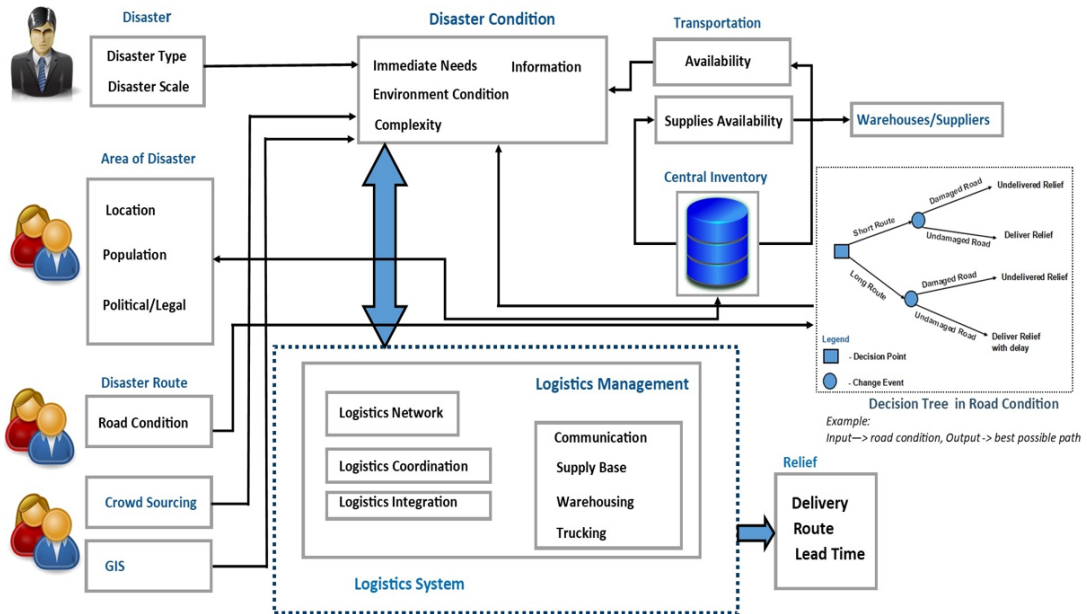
Disaster

Disaster Type

Disaster Scale

Disaster Condition

Immediate Needs

Information

Environment Condition

Complexity

Transportation

Availability

Supplies Availability

Warehouses/Suppliers

Central Inventory

Area of Disaster

Location

Population

Political/Legal

Short Route

Damaged Road

Undelivered Relief

Undamaged Road

Deliver Relief

Long Route

Damaged Road

Undelivered Relief

Undamaged Road

Deliver Relief with delay

Legend

- Decision Point

- Change Event

Decision Tree in Road Condition

Example:

Input—> road condition, Output -> best possible path

Disaster Route

Road Condition

Logistics Management

Logistics Network

Communication

Supply Base

Logistics Coordination

Logistics Integration

Warehousing

Trucking

Crowd Sourcing

GIS

Logistics System

Relief

Delivery

Route

Lead Time